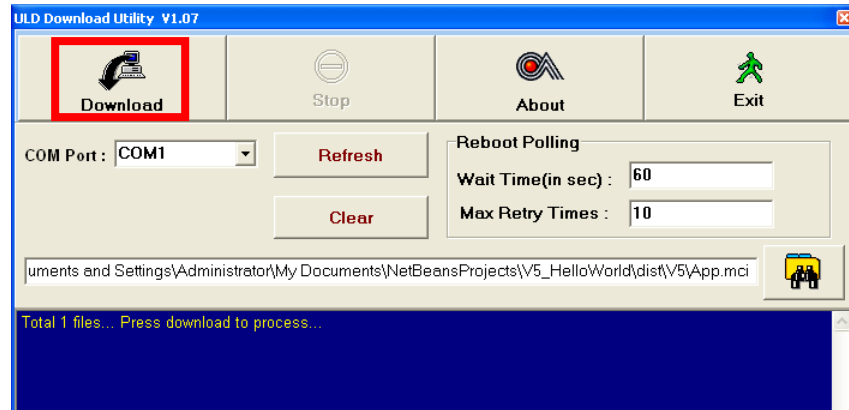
ULD Download Utility V1.07

Download

Stop

About

Exit

COM Port : COM1

Refresh

Clear

Reboot Polling

Wait Time(in sec) : 60

Max Retry Times : 10

uments and Settings\Administrator\My Documents\NetBeansProjects\V5_HelloWorld\dist\V5\App.mci

Total 1 files... Press download to process...